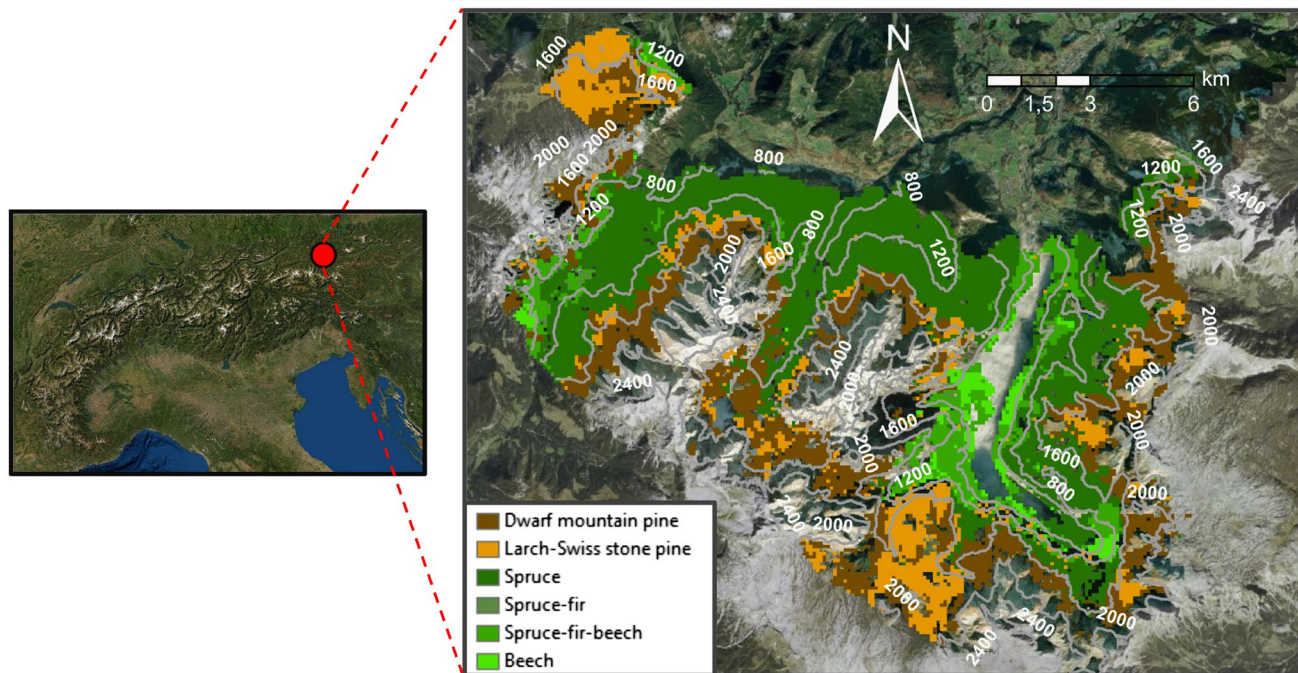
N

0 1,5 3 6 km

1600
1200
1600
2000
1600 2000
1600
1200
800
800
800
800
1200
1600
1200
1200
2400
2000
2000
1600
2400
2400
2400
2000
2400
2000
1600
2000
2000
1600
2000
1200
800
2000
2400
2000
2060
2400
2000
2400

Dwarf mountain pine
Larch-Swiss stone pine
Spruce
Spruce-fir
Spruce-fir-beech
Beech